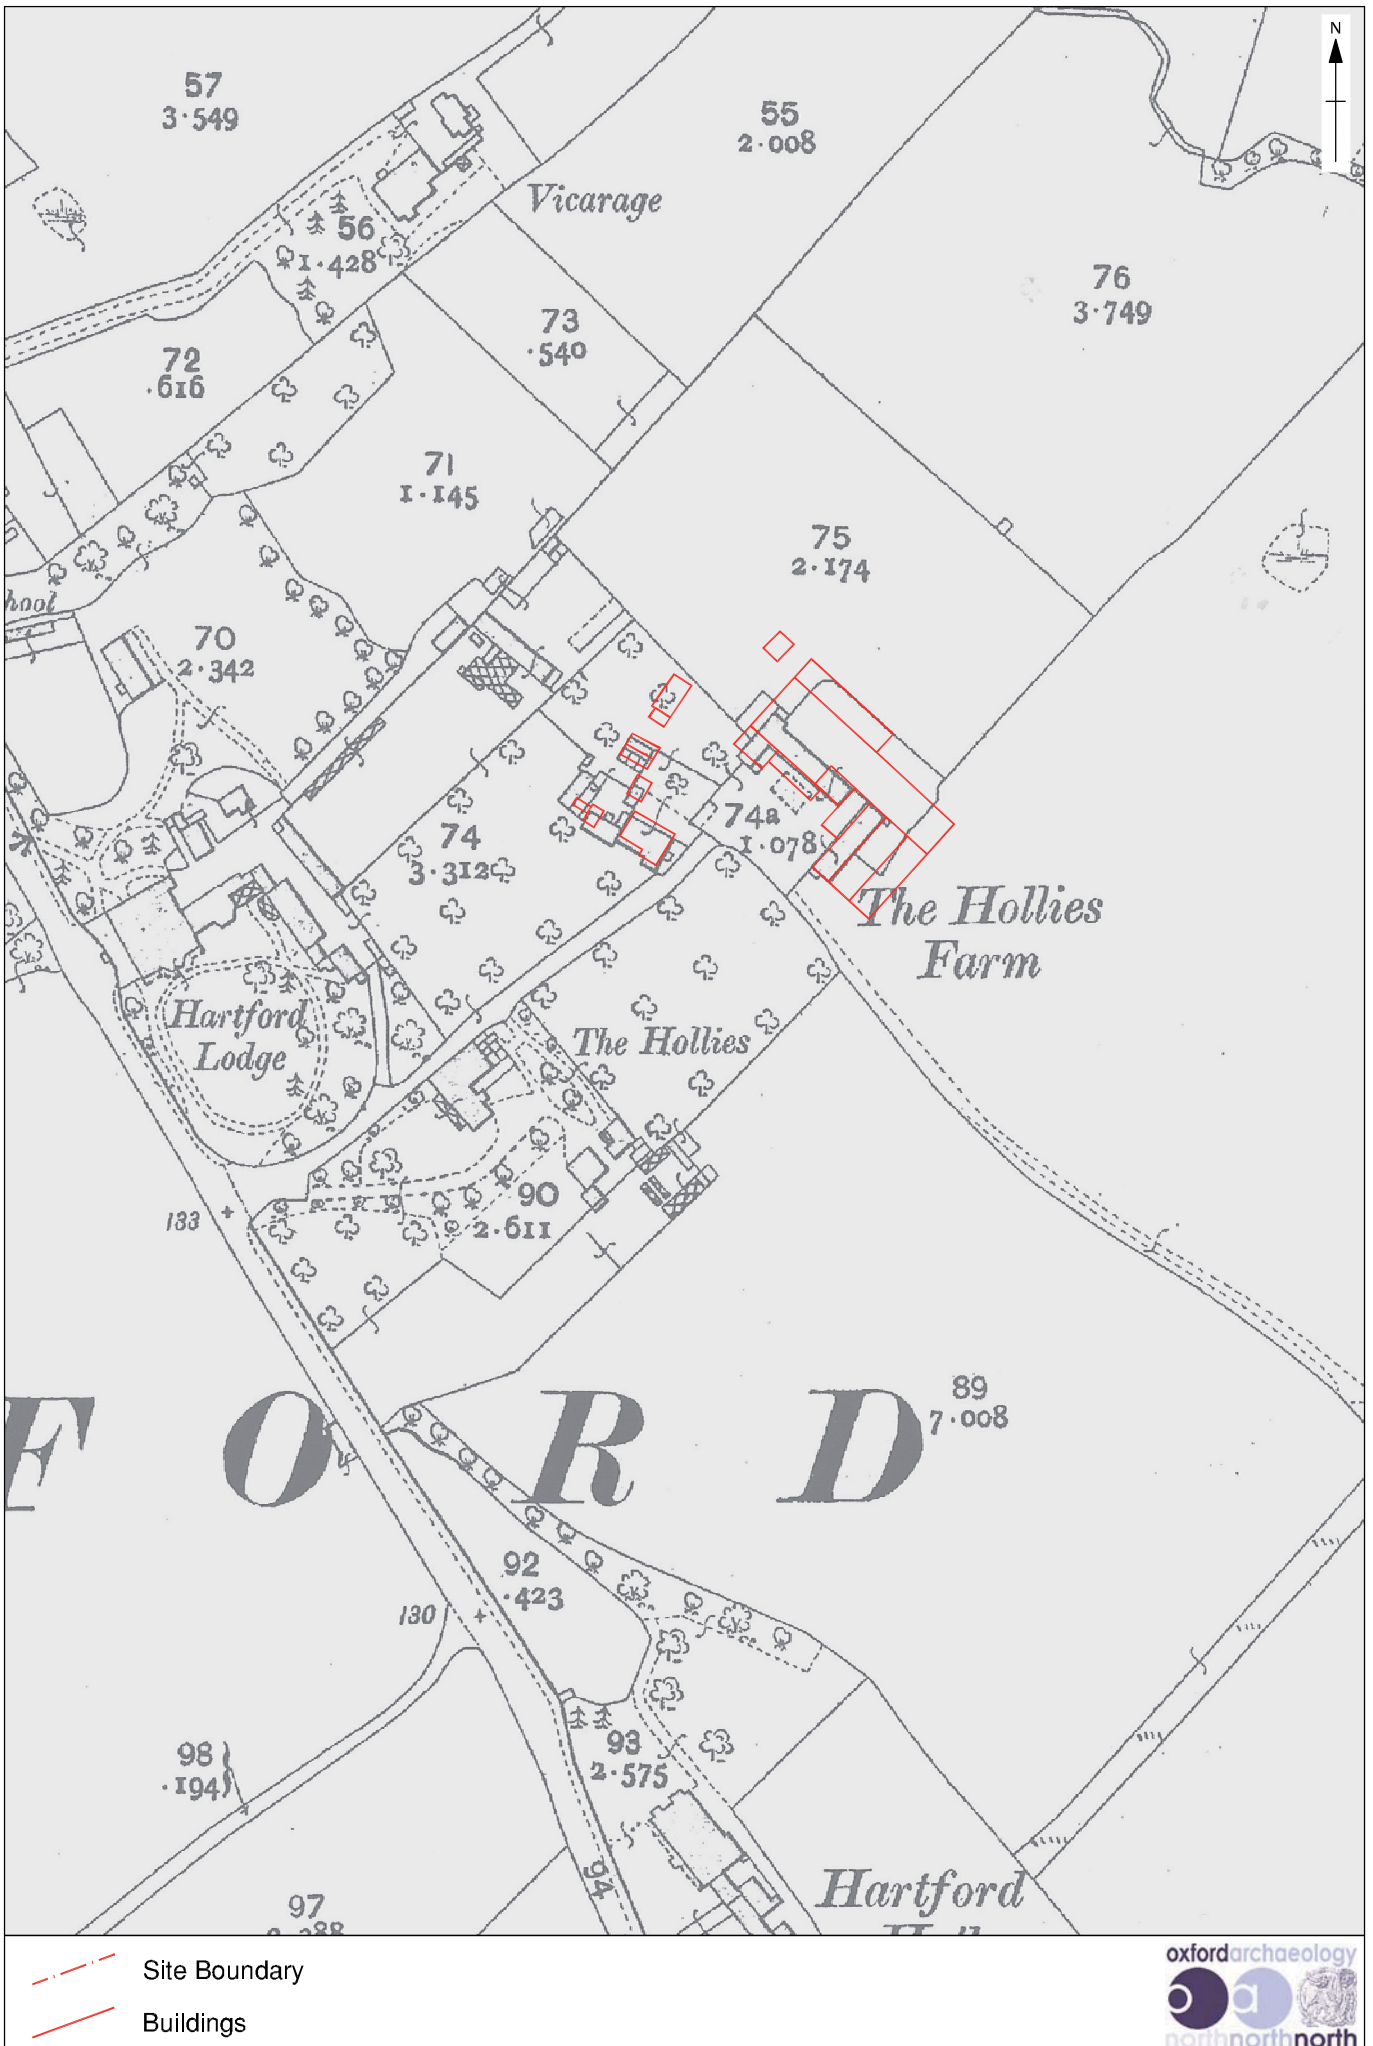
N

57
3·549

55
2·008

Vicarage

56
1·428

76
3·749

73
·540

72
·616

71
1·145

75
2·174

hool

70
2·342

74
3·312

74a
1·078

The Hollies Farm

Hartford Lodge

The Hollies

90
2·611

133

F O R D

89
7·008

92
·423

130

98
·194

93
2·575

94

Hartford
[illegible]

97
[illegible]

Site Boundary

Buildings

oxfordarchaeology
northnorthnorth